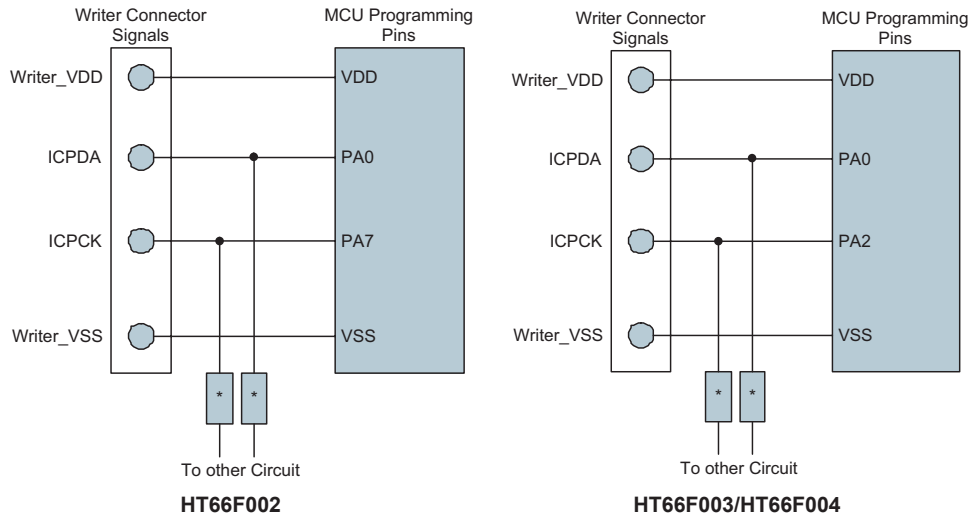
Writer Connector Signals

MCU Programming Pins

Writer_VDD

VDD

ICPDA

PA0

ICPCK

PA7

Writer_VSS

VSS

*

*

To other Circuit

HT66F002

Writer Connector Signals

MCU Programming Pins

Writer_VDD

VDD

ICPDA

PA0

ICPCK

PA2

Writer_VSS

VSS

*

*

To other Circuit

HT66F003/HT66F004